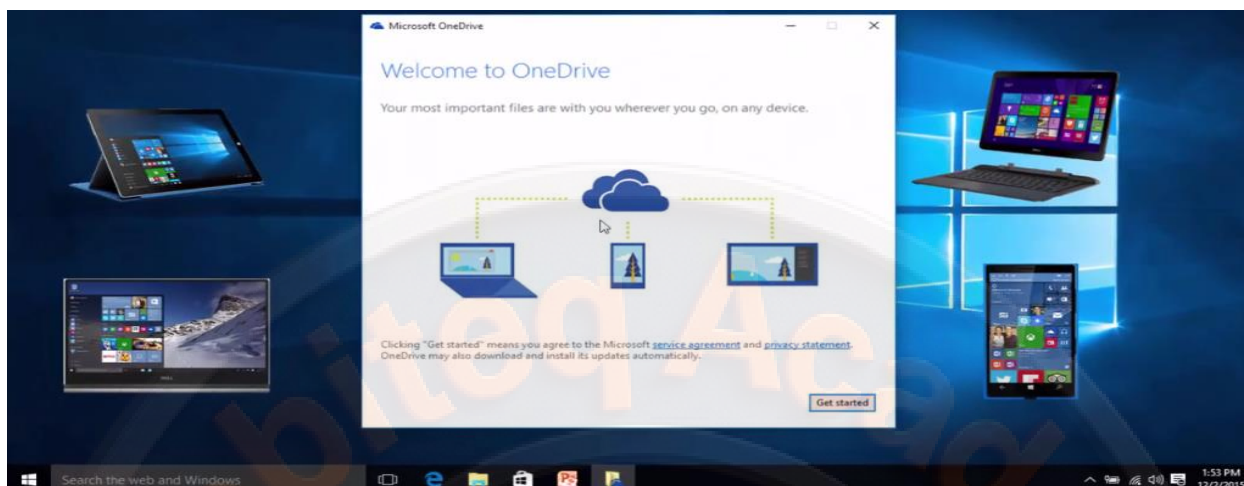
Microsoft OneDrive

Welcome to OneDrive

Your most important files are with you wherever you go, on any device.

Clicking "Get started" means you agree to the Microsoft service agreement and privacy statement. OneDrive may also download and install its updates automatically.

Get started

bitea Aca

Search the web and Windows

1:53 PM
12/2/2015